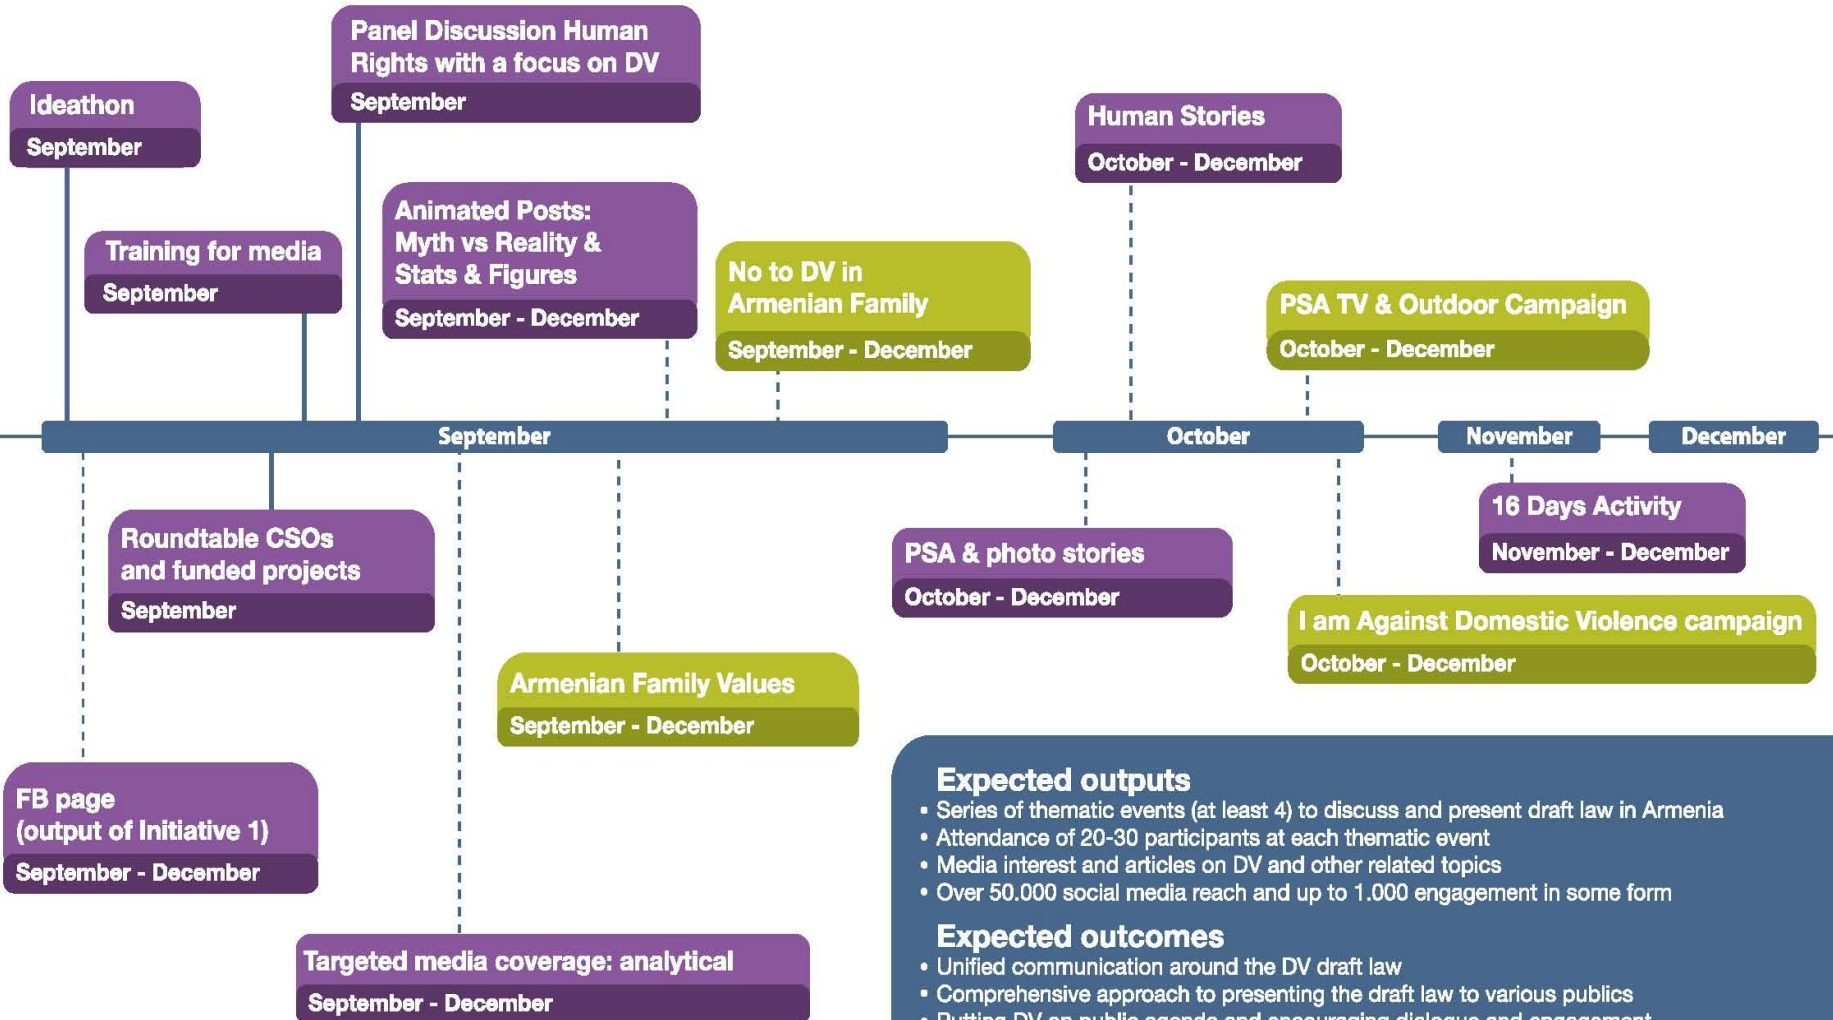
Ideathon
September

Panel Discussion Human Rights with a focus on DV
September

Training for media
September

Animated Posts: Myth vs Reality & Stats & Figures
September - December

No to DV in Armenian Family
September - December

Human Stories
October - December

PSA TV & Outdoor Campaign
October - December

September

October

November

December

Roundtable CSOs and funded projects
September

PSA & photo stories
October - December

16 Days Activity
November - December

I am Against Domestic Violence campaign
October - December

Armenian Family Values
September - December

FB page (output of Initiative 1)
September - December

Targeted media coverage: analytical
September - December

Expected outputs
• Series of thematic events (at least 4) to discuss and present draft law in Armenia
• Attendance of 20-30 participants at each thematic event
• Media interest and articles on DV and other related topics
• Over 50.000 social media reach and up to 1.000 engagement in some form

Expected outcomes
• Unified communication around the DV draft law
• Comprehensive approach to presenting the draft law to various publics
• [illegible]